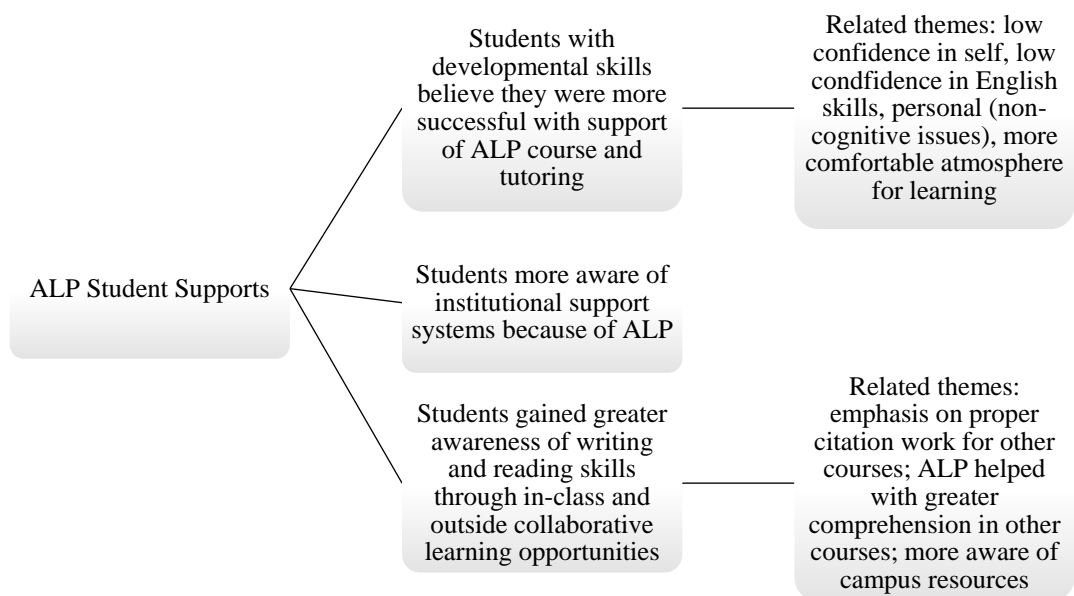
ALP Student Supports

Students with developmental skills believe they were more successful with support of ALP course and tutoring

Related themes: low confidence in self, low condfidence in English skills, personal (non-cognitive issues), more comfortable atmosphere for learning

Students more aware of institutional support systems because of ALP

Students gained greater awareness of writing and reading skills through in-class and outside collaborative learning opportunities

Related themes: emphasis on proper citation work for other courses; ALP helped with greater comprehension in other courses; more aware of campus resources